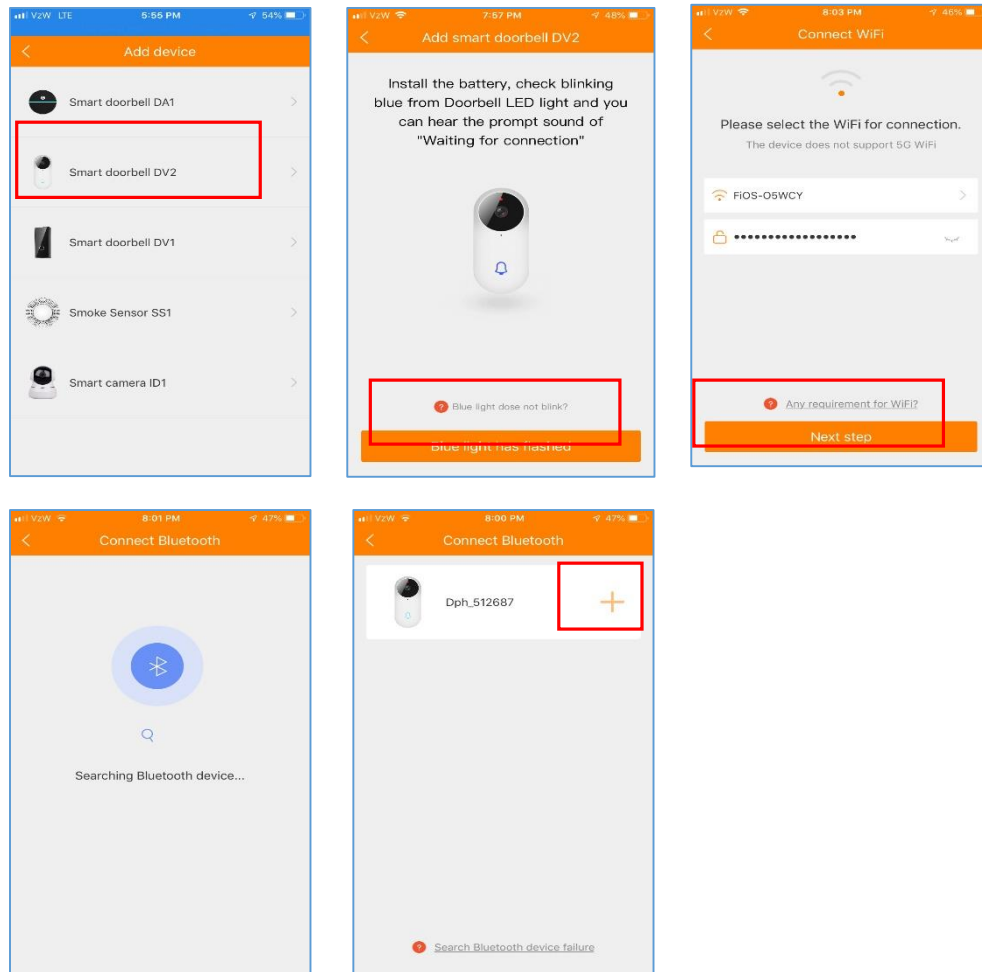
VzW LTE 5:55 PM 54%

Add device

Smart doorbell DA1

Smart doorbell DV2

Smart doorbell DV1

Smoke Sensor SS1

Smart camera ID1

VzW 7:57 PM 48%

Add smart doorbell DV2

Install the battery, check blinking blue from Doorbell LED light and you can hear the prompt sound of "Waiting for connection"

Blue light dose not blink?

Blue light has flashed

VzW 8:03 PM 46%

Connect WiFi

Please select the WiFi for connection.

The device does not support 5G WiFi

FiOS-O5WCY

••••••••••••••••••

Any requirement for WiFi?

Next step

VzW 8:01 PM 47%

Connect Bluetooth

Searching Bluetooth device...

VzW 8:00 PM 47%

Connect Bluetooth

Dph_512687

Search Bluetooth device failure